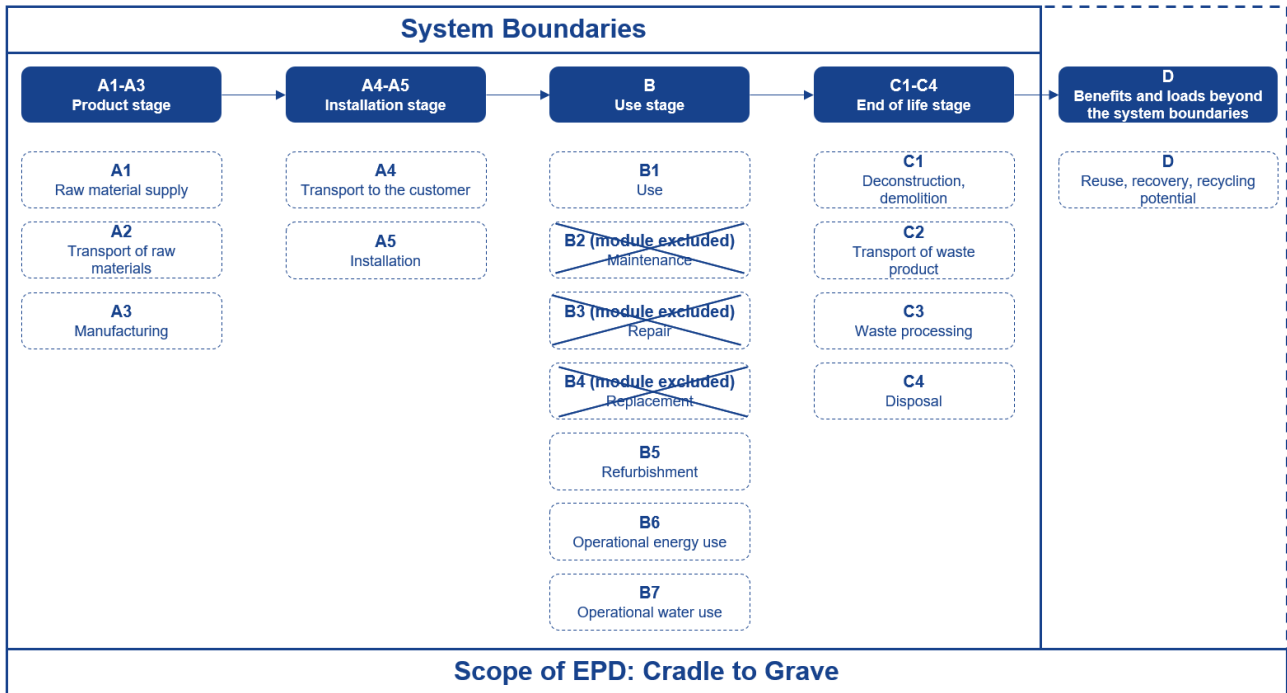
System Boundaries

A1-A3
Product stage

A4-A5
Installation stage

B
Use stage

C1-C4
End of life stage

D
Benefits and loads beyond the system boundaries

A1
Raw material supply

A2
Transport of raw materials

A3
Manufacturing

A4
Transport to the customer

A5
Installation

B1
Use

B2 (module excluded)
Maintenance

B3 (module excluded)
Repair

B4 (module excluded)
Replacement

B5
Refurbishment

B6
Operational energy use

B7
Operational water use

C1
Deconstruction, demolition

C2
Transport of waste product

C3
Waste processing

C4
Disposal

D
Reuse, recovery, recycling potential

Scope of EPD: Cradle to Grave